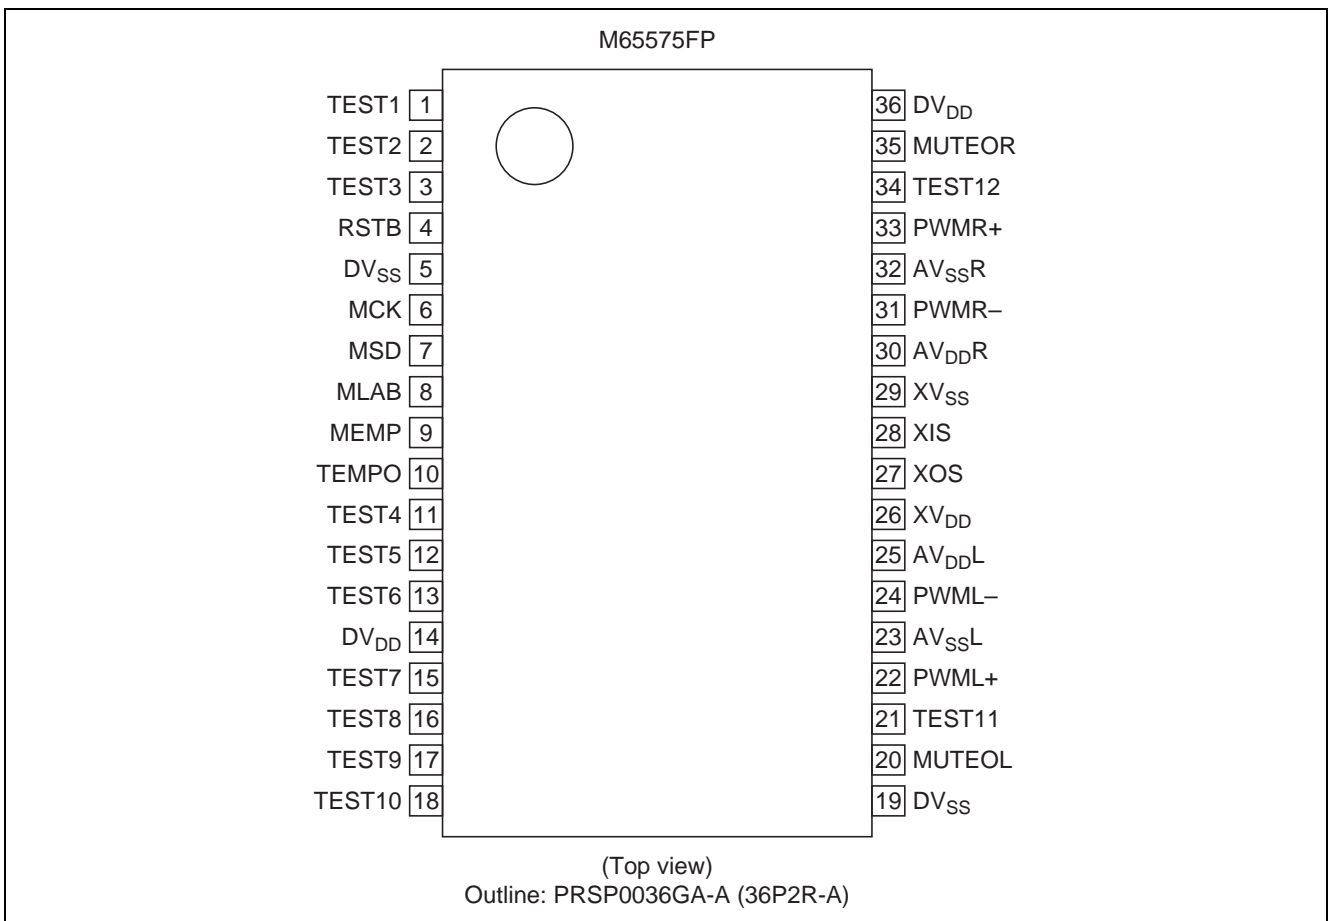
M65575FP

TEST1 1
TEST2 2
TEST3 3
RSTB 4
$DV_{SS}$ 5
MCK 6
MSD 7
MLAB 8
MEMP 9
TEMPO 10
TEST4 11
TEST5 12
TEST6 13
$DV_{DD}$ 14
TEST7 15
TEST8 16
TEST9 17
TEST10 18

36 $DV_{DD}$
35 MUTEOR
34 TEST12
33 PWMR+
32 $AV_{SS}R$
31 PWMR–
30 $AV_{DD}R$
29 $XV_{SS}$
28 XIS
27 XOS
26 $XV_{DD}$
25 $AV_{DD}L$
24 PWML–
23 $AV_{SS}L$
22 PWML+
21 TEST11
20 MUTEOL
19 $DV_{SS}$

(Top view)
Outline: PRSP0036GA-A (36P2R-A)